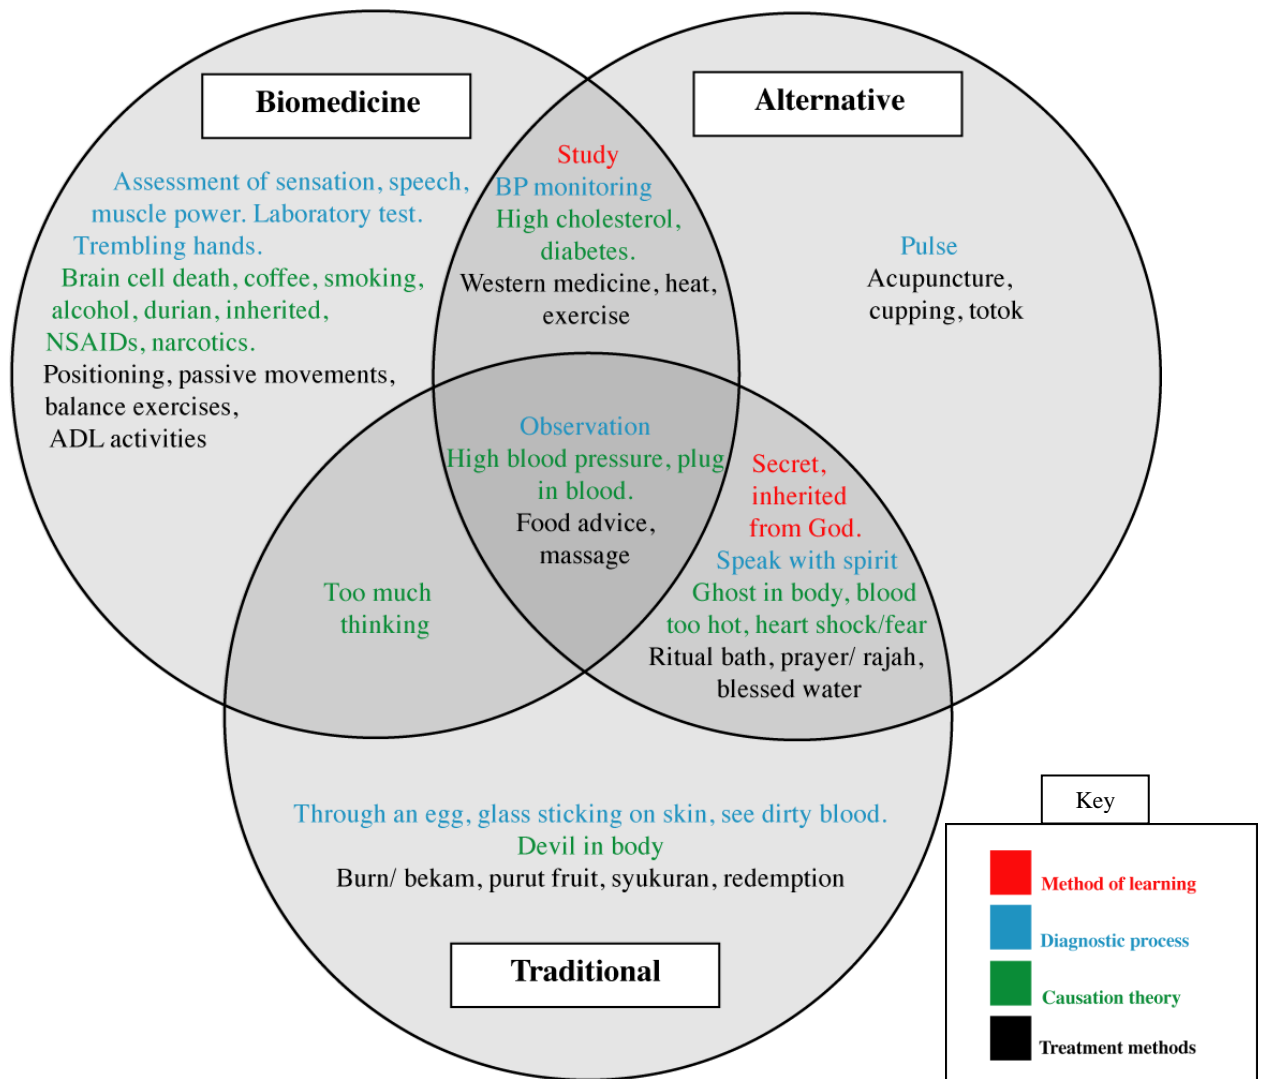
Biomedicine

Alternative

Assessment of sensation, speech, muscle power. Laboratory test. Trembling hands.
Brain cell death, coffee, smoking, alcohol, durian, inherited, NSAIDs, narcotics.
Positioning, passive movements, balance exercises, ADL activities

Study
BP monitoring
High cholesterol, diabetes.
Western medicine, heat, exercise

Pulse
Acupuncture, cupping, totok

Observation
High blood pressure, plug in blood.
Food advice, massage

Secret, inherited from God.
Speak with spirit
Ghost in body, blood too hot, heart shock/fear
Ritual bath, prayer/ rajah, blessed water

Too much thinking

Through an egg, glass sticking on skin, see dirty blood.
Devil in body
Burn/ bekam, purut fruit, syukuran, redemption

Traditional

Key
Method of learning
Diagnostic process
Causation theory
Treatment methods